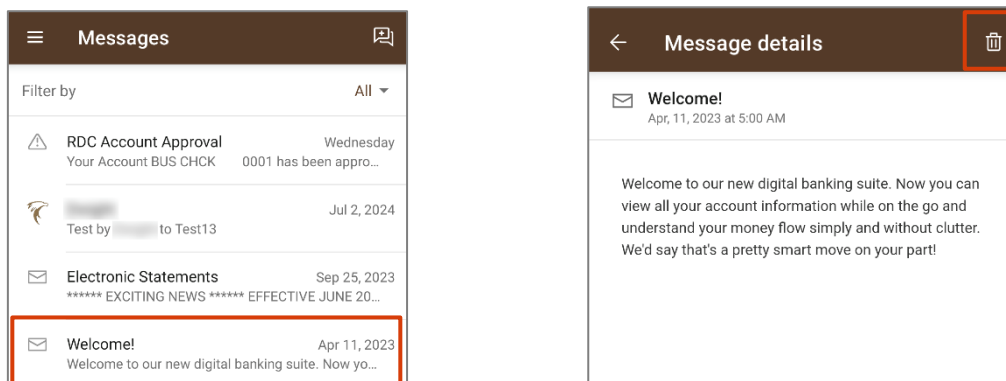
Messages

Filter by All

RDC Account Approval Wednesday
Your Account BUS CHCK 0001 has been appro...

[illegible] Jul 2, 2024
Test by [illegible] to Test13

Electronic Statements Sep 25, 2023
****** EXCITING NEWS ****** EFFECTIVE JUNE 20...

Welcome! Apr 11, 2023
Welcome to our new digital banking suite. Now yo...

Message details

Welcome!
Apr, 11, 2023 at 5:00 AM

Welcome to our new digital banking suite. Now you can view all your account information while on the go and understand your money flow simply and without clutter. We'd say that's a pretty smart move on your part!